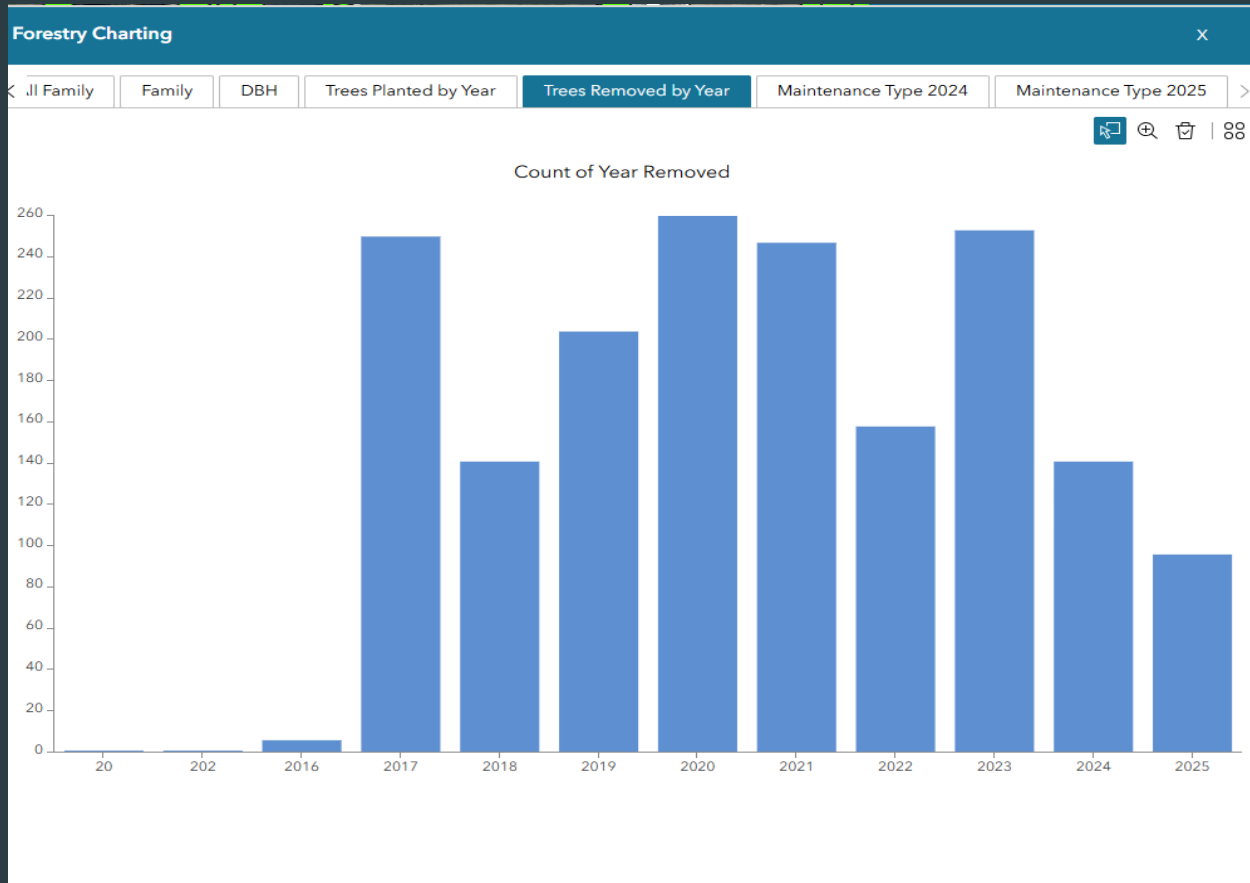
Forestry Charting

X

ll Family | Family | DBH | Trees Planted by Year | Trees Removed by Year | Maintenance Type 2024 | Maintenance Type 2025

Count of Year Removed

260
240
220
200
180
160
140
120
100
80
60
40
20
0

20 202 2016 2017 2018 2019 2020 2021 2022 2023 2024 2025